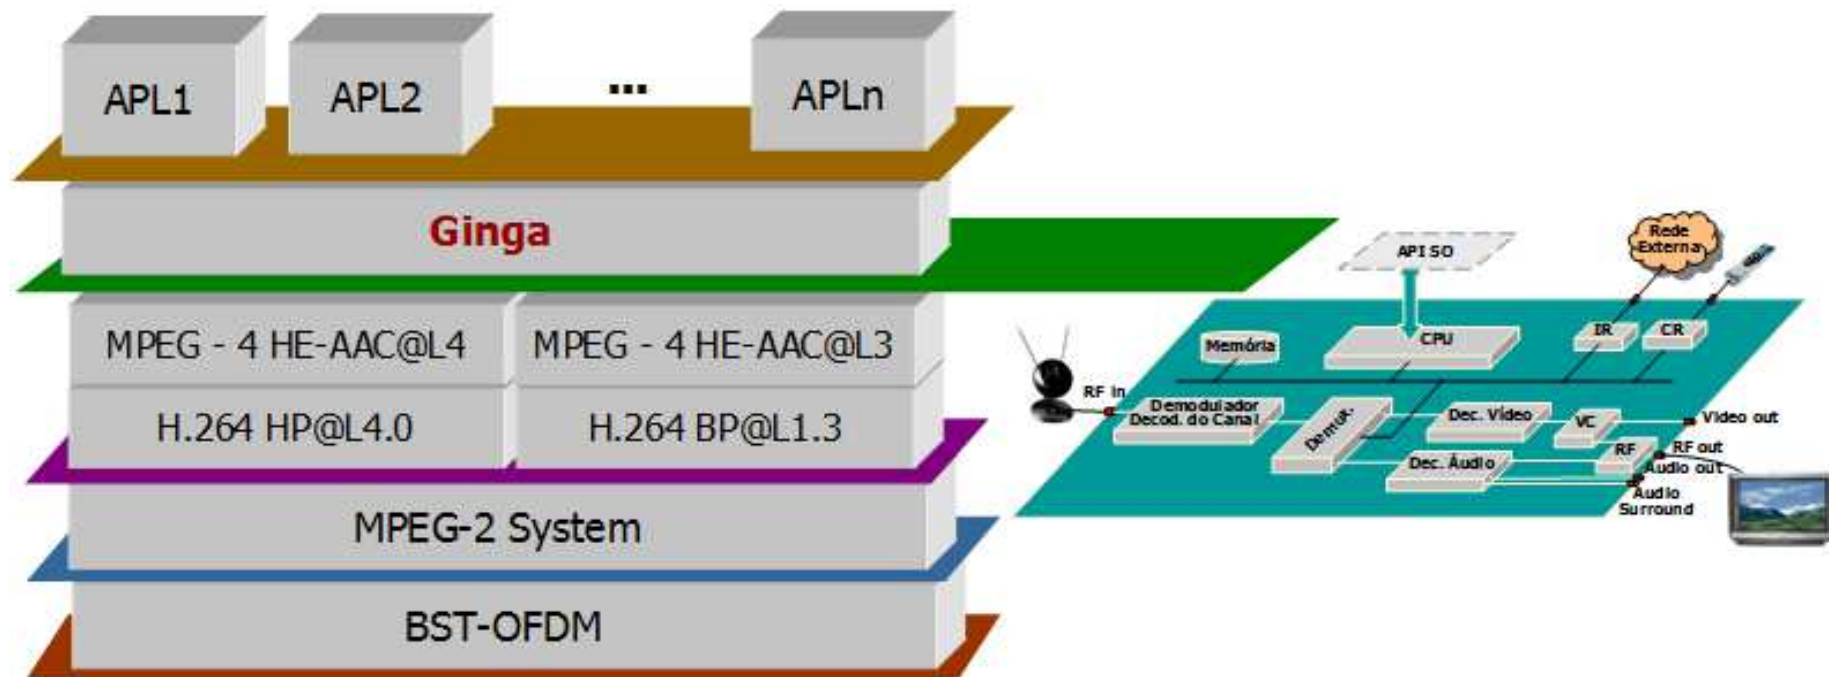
APL1

APL2

...

APLn

Ginga

MPEG - 4 HE-AAC@L4

MPEG - 4 HE-AAC@L3

H.264 HP@L4.0

H.264 BP@L1.3

MPEG-2 System

BST-OFDM

API SO

Rede Externa

Memória

CPU

IR

CR

RF in

Demodulador Decod. do Canal

Demux

Dec. Vídeo

VC

Video out

RF

RF out

Dec. Áudio

Audio out

Audio Surround